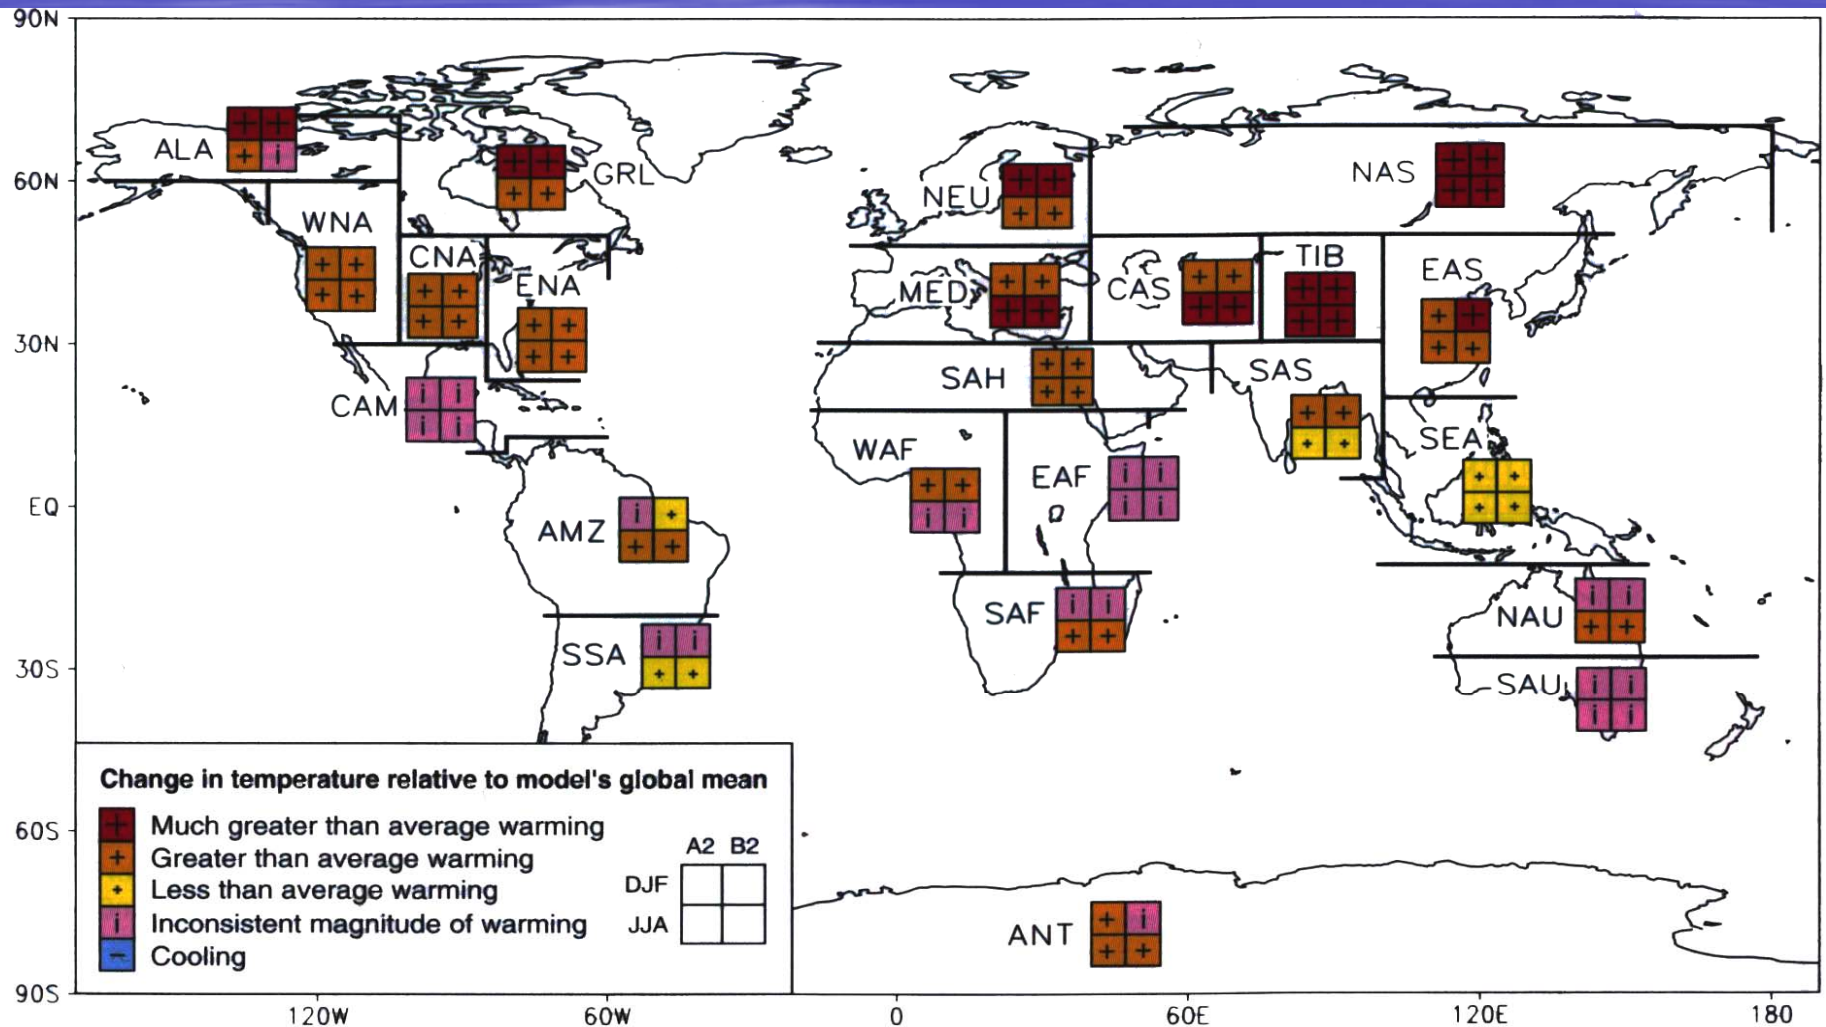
90N
60N
30N
EQ
30S
60S
90S

ALA
GRL
WNA
CNA
ENA
CAM
AMZ
SSA
NEU
MED
SAH
WAF
EAF
SAF
NAS
CAS
TIB
EAS
SAS
SEA
NAU
SAU
ANT

+ + + i
+ + + +
+ + + +
+ + + +
+ + + +
i i i i
i + + +
i i + +
+ + + +
+ + + +
+ + + +
+ + i i
i i i i
i i + +
+ + + +
+ + + +
+ + + +
+ + + +
+ + + +
+ + + +
+ + + +
i i + +
i i i i
+ i + +

Change in temperature relative to model's global mean
+ Much greater than average warming
+ Greater than average warming
+ Less than average warming
i Inconsistent magnitude of warming
− Cooling

A2 B2
DJF
JJA

120W
60W
0
60E
120E
180